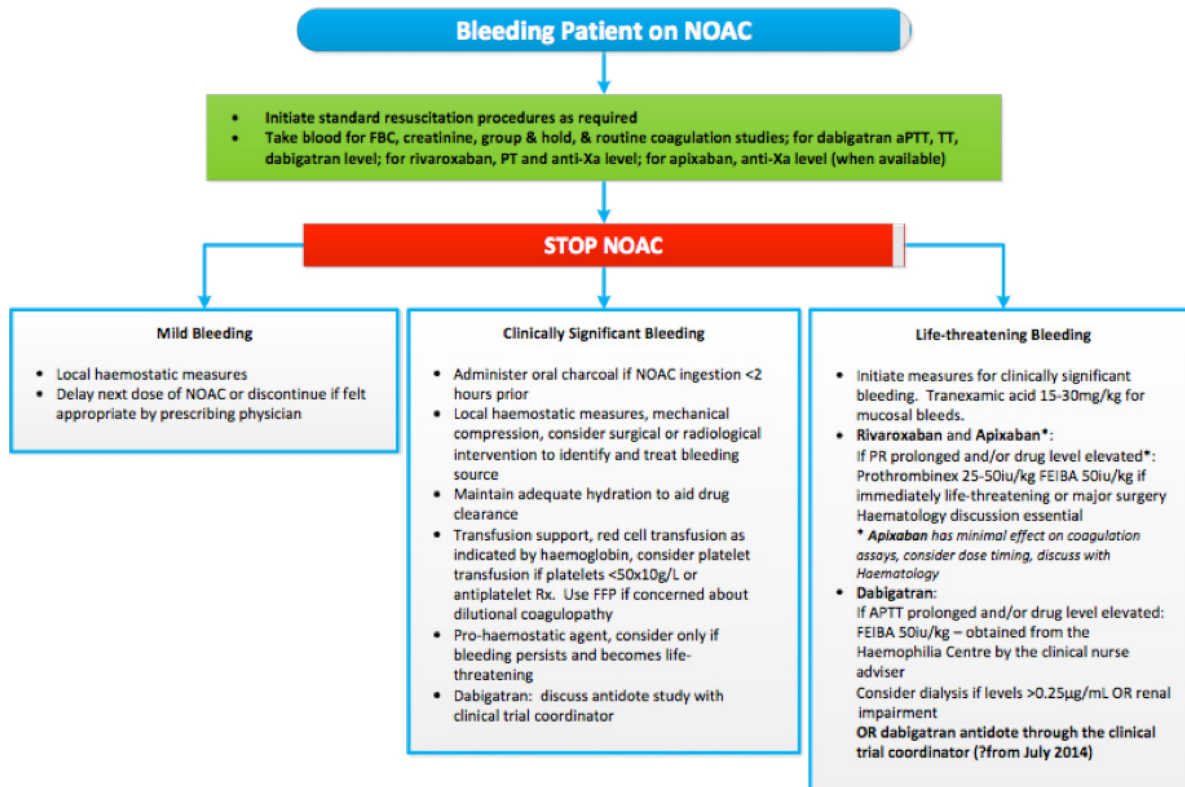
Bleeding Patient on NOAC

- Initiate standard resuscitation procedures as required
- Take blood for FBC, creatinine, group & hold, & routine coagulation studies; for dabigatran aPTT, TT, dabigatran level; for rivaroxaban, PT and anti-Xa level; for apixaban, anti-Xa level (when available)

STOP NOAC

Mild Bleeding

- Local haemostatic measures
- Delay next dose of NOAC or discontinue if felt appropriate by prescribing physician

Clinically Significant Bleeding

- Administer oral charcoal if NOAC ingestion <2 hours prior
- Local haemostatic measures, mechanical compression, consider surgical or radiological intervention to identify and treat bleeding source
- Maintain adequate hydration to aid drug clearance
- Transfusion support, red cell transfusion as indicated by haemoglobin, consider platelet transfusion if platelets <50x10g/L or antiplatelet Rx. Use FFP if concerned about dilutional coagulopathy
- Pro-haemostatic agent, consider only if bleeding persists and becomes life-threatening
- Dabigatran: discuss antidote study with clinical trial coordinator

Life-threatening Bleeding

- Initiate measures for clinically significant bleeding. Tranexamic acid 15-30mg/kg for mucosal bleeds.
- Rivaroxaban and Apixaban*:
If PR prolonged and/or drug level elevated*: Prothrombinex 25-50iu/kg FEIBA 50iu/kg if immediately life-threatening or major surgery Haematology discussion essential
* Apixaban has minimal effect on coagulation assays, consider dose timing, discuss with Haematology
- Dabigatran:
If APTT prolonged and/or drug level elevated: FEIBA 50iu/kg – obtained from the Haemophilia Centre by the clinical nurse adviser
Consider dialysis if levels >0.25µg/mL OR renal impairment
OR dabigatran antidote through the clinical trial coordinator (?from July 2014)